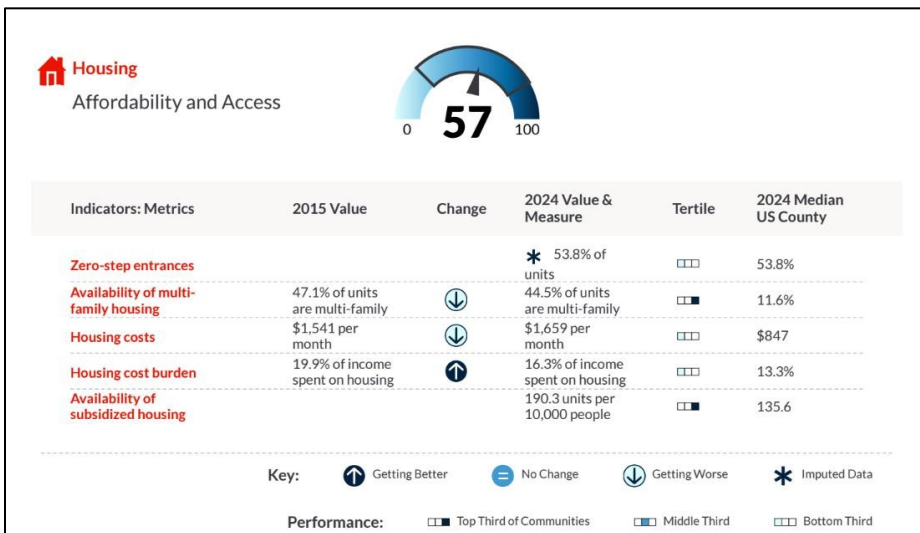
Housing
Affordability and Access

0 57 100

| Indicators: Metrics | 2015 Value | Change | 2024 Value & Measure | Tertile | 2024 Median US County |
|---|---|---|---|---|---|
| Zero-step entrances | | | * 53.8% of units | | 53.8% |
| Availability of multi-family housing | 47.1% of units are multi-family | | 44.5% of units are multi-family | | 11.6% |
| Housing costs | $1,541 per month | | $1,659 per month | | $847 |
| Housing cost burden | 19.9% of income spent on housing | | 16.3% of income spent on housing | | 13.3% |
| Availability of subsidized housing | | | 190.3 units per 10,000 people | | 135.6 |

Key: Getting Better = No Change Getting Worse * Imputed Data

Performance: Top Third of Communities Middle Third Bottom Third